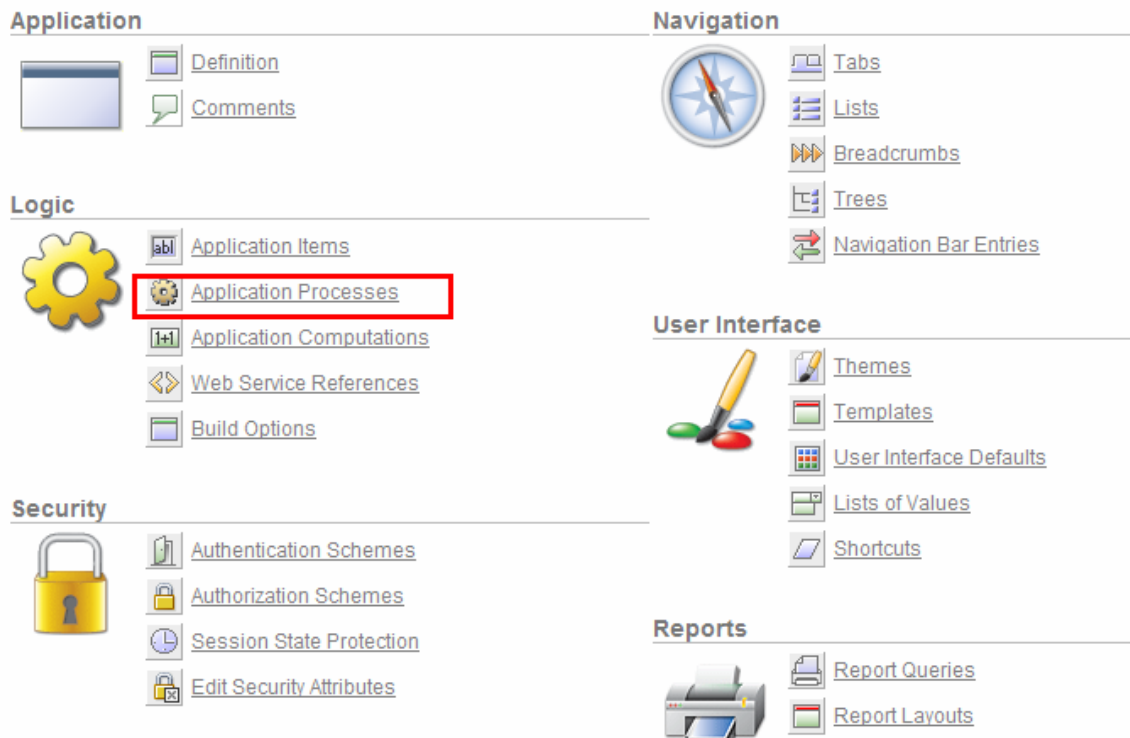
Application

Definition
Comments

Logic

abl Application Items
Application Processes
1+1 Application Computations
Web Service References
Build Options

Security

Authentication Schemes
Authorization Schemes
Session State Protection
Edit Security Attributes

Navigation

Tabs
Lists
Breadcrumbs
Trees
Navigation Bar Entries

User Interface

Themes
Templates
User Interface Defaults
Lists of Values
Shortcuts

Reports

Report Queries
Report Layouts